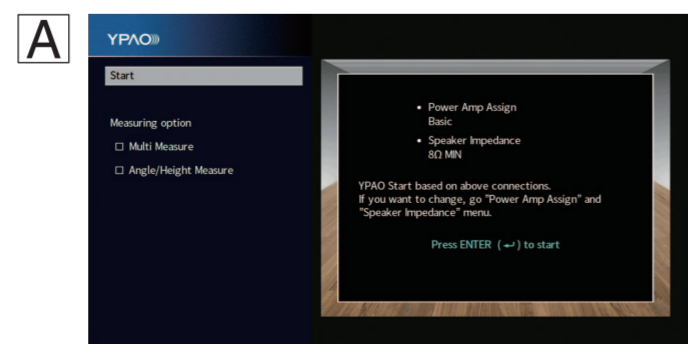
A

YPAO

Start

Measuring option

☐ Multi Measure

☐ Angle/Height Measure

• Power Amp Assign
Basic

• Speaker Impedance
8Ω MIN

YPAO Start based on above connections.
If you want to change, go "Power Amp Assign" and "Speaker Impedance" menu.

Press ENTER (↵) to start